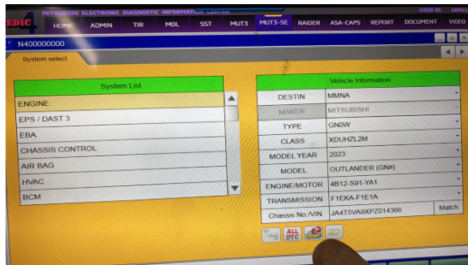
EDIC MITSUBISHI ELECTRONIC DIAGNOSTIC INFORMATION CENTER

HOME ADMIN TIR MDL SST MUT3 MUT3-SE RAIDER ASA-CAPS REPORT DOCUMENT VIDEO

N400000000

System select

| System List |
|---|
| ENGINE |
| EPS / DAST 3 |
| EBA |
| CHASSIS CONTROL |
| AIR BAG |
| HVAC |
| BCM |

| Vehicle Information | |
|---|---|
| DESTIN | MMNA |
| MAKER | MITSUBISHI |
| TYPE | GN0W |
| CLASS | XDUHZL2M |
| MODEL YEAR | 2023 |
| MODEL | OUTLANDER (GN#) |
| ENGINE/MOTOR | 4B12-591-YA1 |
| TRANSMISSION | F1EKA-F1E1A |
| Chassis No./VIN | JA4T5VA9XPZ014366 |

Match

ALL DTC